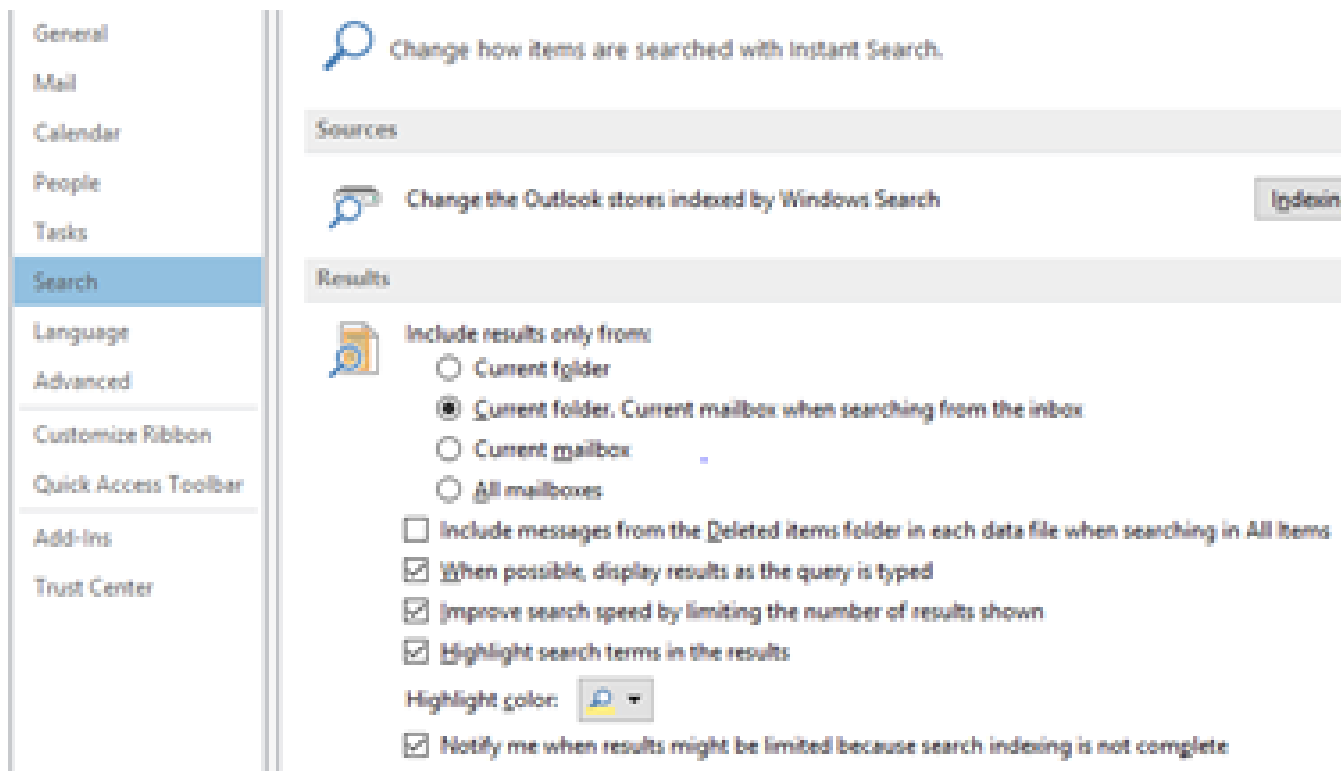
General
Mail
Calendar
People
Tasks
Search
Language
Advanced
Customize Ribbon
Quick Access Toolbar
Add-Ins
Trust Center

Change how items are searched with Instant Search.

Sources

Change the Outlook stores indexed by Windows Search

Indexin

Results

Include results only from:

Current folder

Current folder. Current mailbox when searching from the inbox

Current mailbox

All mailboxes

Include messages from the Deleted items folder in each data file when searching in All Items

When possible, display results as the query is typed

Improve search speed by limiting the number of results shown

Highlight search terms in the results

Highlight color:

Notify me when results might be limited because search indexing is not complete